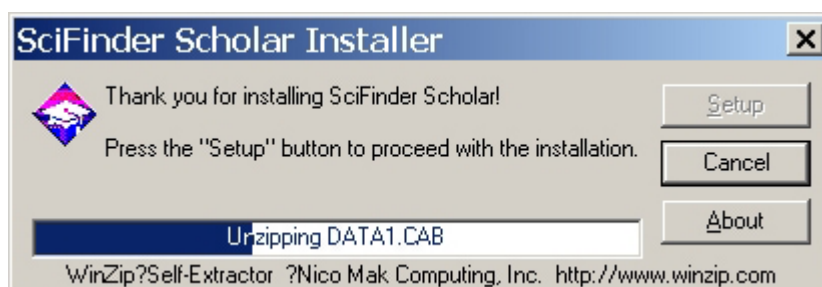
SciFinder Scholar Installer

×

Thank you for installing SciFinder Scholar!

Press the "Setup" button to proceed with the installation.

Setup

Cancel

About

Unzipping DATA1.CAB

WinZip?Self-Extractor ?Nico Mak Computing, Inc. http://www.winzip.com